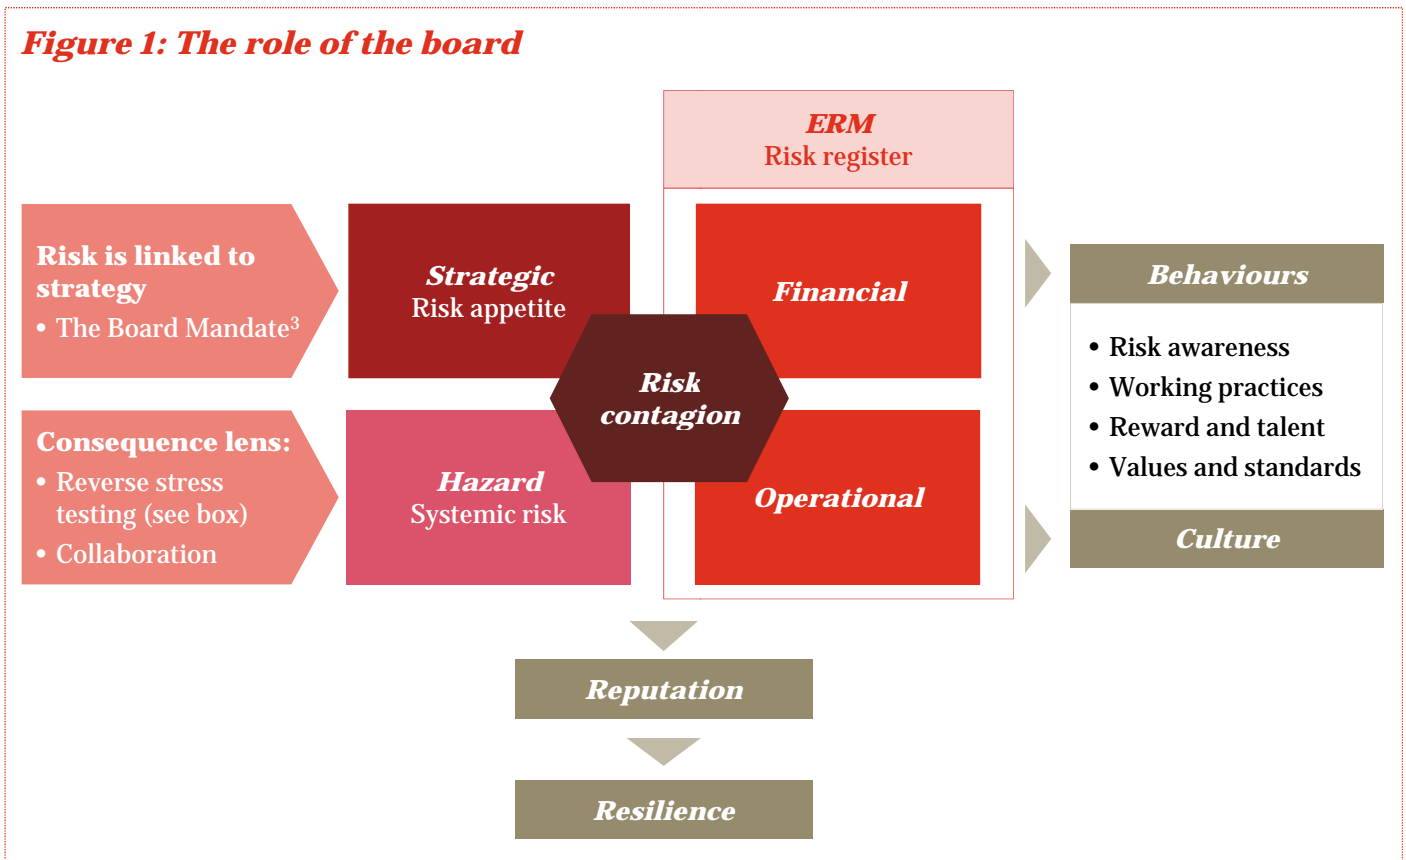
Figure 1: The role of the board

ERM
Risk register

Risk is linked to strategy
• The Board Mandate$^3$

Strategic
Risk appetite

Financial

Risk contagion

Consequence lens:
• Reverse stress testing (see box)
• Collaboration

Hazard
Systemic risk

Operational

Behaviours

• Risk awareness
• Working practices
• Reward and talent
• Values and standards

Culture

Reputation

Resilience